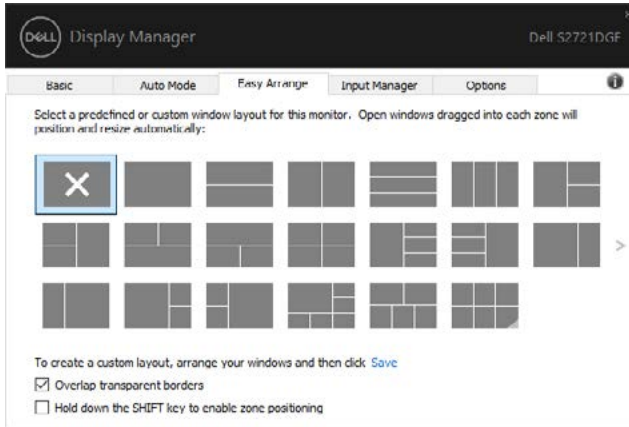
DELL Display Manager

Dell S2721DGF

x

Basic

Auto Mode

Easy Arrange

Input Manager

Options

Select a predefined or custom window layout for this monitor. Open windows dragged into each zone will position and resize automatically:

To create a custom layout, arrange your windows and then click Save

☑ Overlap transparent borders

☐ Hold down the SHIFT key to enable zone positioning